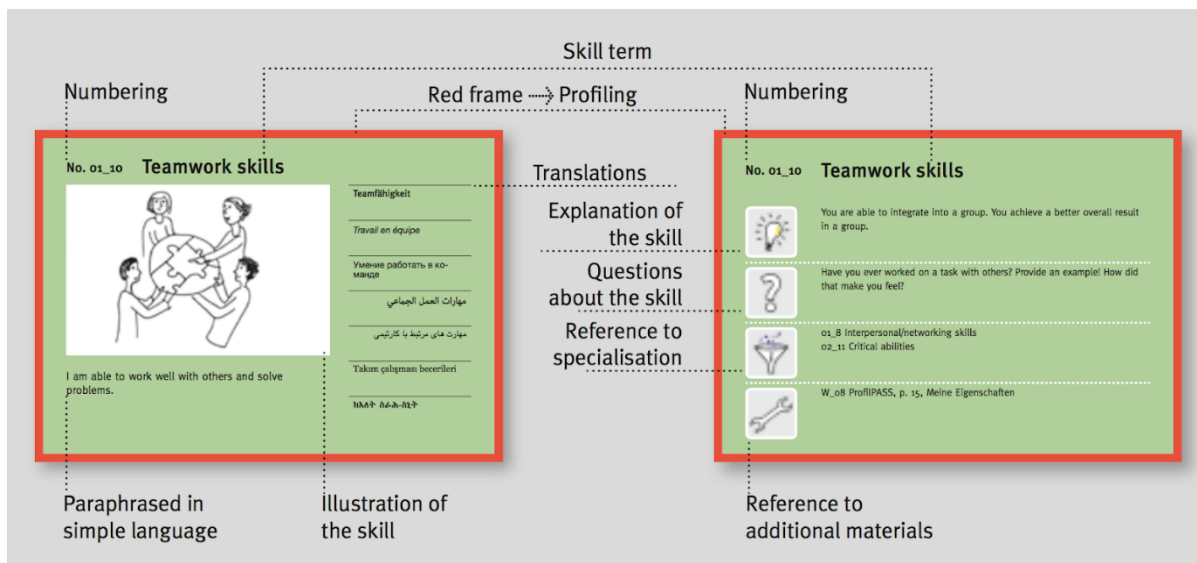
Skill term

Numbering

Red frame ⟶ Profiling

Numbering

No. 01_10 Teamwork skills

Teamfähigkeit

Travail en équipe

Умение работать в команде

مهارات العمل الجماعي

مهارت های مرتبط با کارتیمی

Takım çalışması becerileri

ክእለት ስራሕ-ቡድን

I am able to work well with others and solve problems.

Translations

Explanation of the skill

Questions about the skill

Reference to specialisation

No. 01_10 Teamwork skills

You are able to integrate into a group. You achieve a better overall result in a group.

Have you ever worked on a task with others? Provide an example! How did that make you feel?

01_8 Interpersonal/networking skills
02_11 Critical abilities

W_08 ProfilPASS, p. 15, Meine Eigenschaften

Paraphrased in simple language

Illustration of the skill

Reference to additional materials